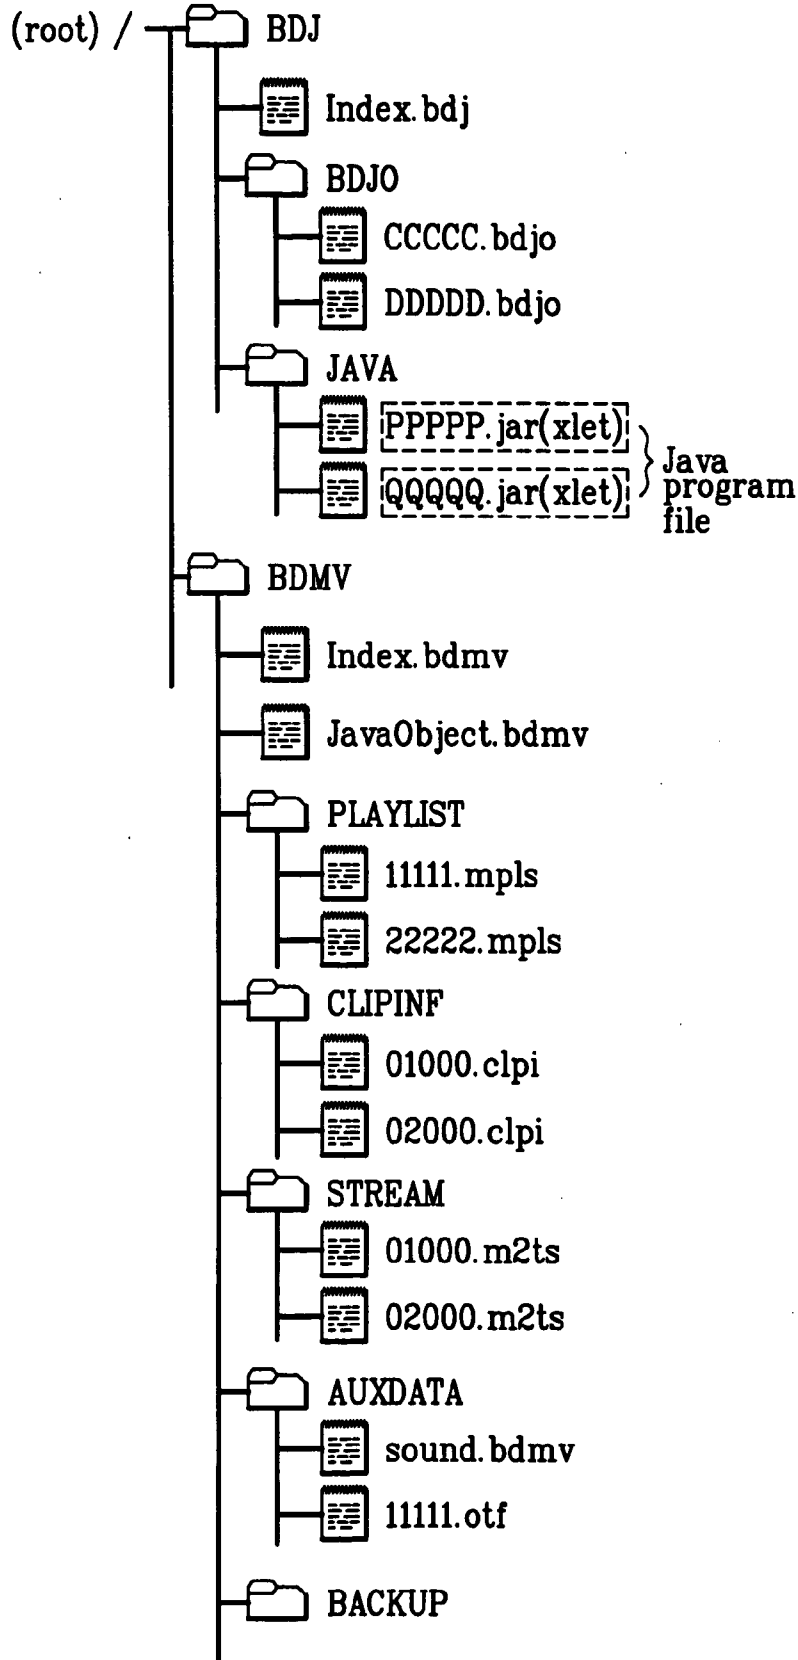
(root) /
BDJ
Index.bdj
BDJO
CCCCC.bdjo
DDDDD.bdjo
JAVA
PPPPP.jar(xlet)
QQQQQ.jar(xlet)
Java program file
BDMV
Index.bdmv
JavaObject.bdmv
PLAYLIST
11111.mpls
22222.mpls
CLIPINF
01000.clpi
02000.clpi
STREAM
01000.m2ts
02000.m2ts
AUXDATA
sound.bdmv
11111.otf
BACKUP